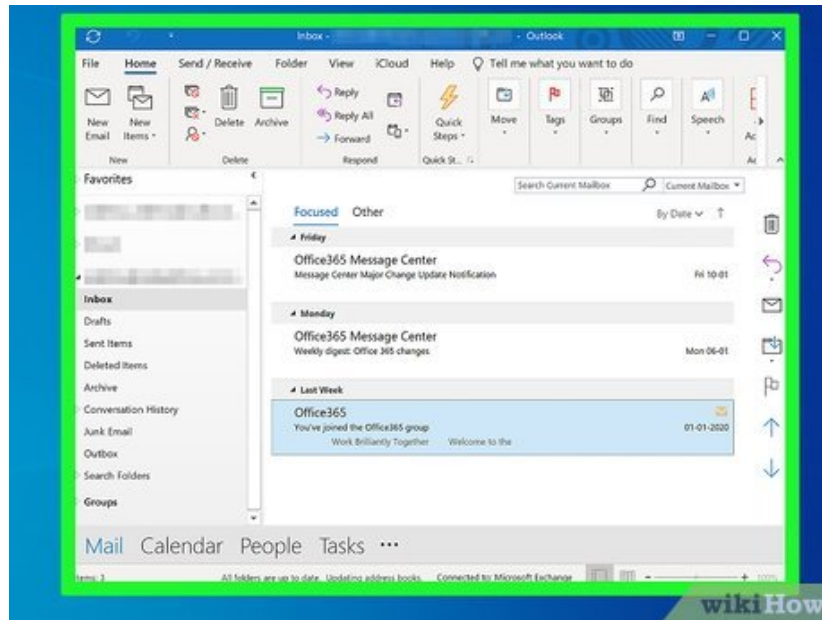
Inbox - - Outlook

File Home Send / Receive Folder View iCloud Help Tell me what you want to do

New Email New Items New

Delete Archive Delete

Reply Reply All Forward Respond

Quick Steps Quick St...

Move Tags Groups Find Speech

Favorites

Inbox
Drafts
Sent Items
Deleted Items
Archive
Conversation History
Junk Email
Outbox
Search Folders
Groups

Search Current Mailbox Current Mailbox

Focused Other By Date

Friday
Office365 Message Center
Message Center Major Change Update Notification Fri 10:01

Monday
Office365 Message Center
Weekly digest: Office 365 changes Mon 06-01

Last Week
Office365
You've joined the Office365 group 01-01-2020
Work Brilliantly Together Welcome to the

Mail Calendar People Tasks ···

Items: 3 All folders are up to date. Updating address books. Connected to: Microsoft Exchange

wikiHow